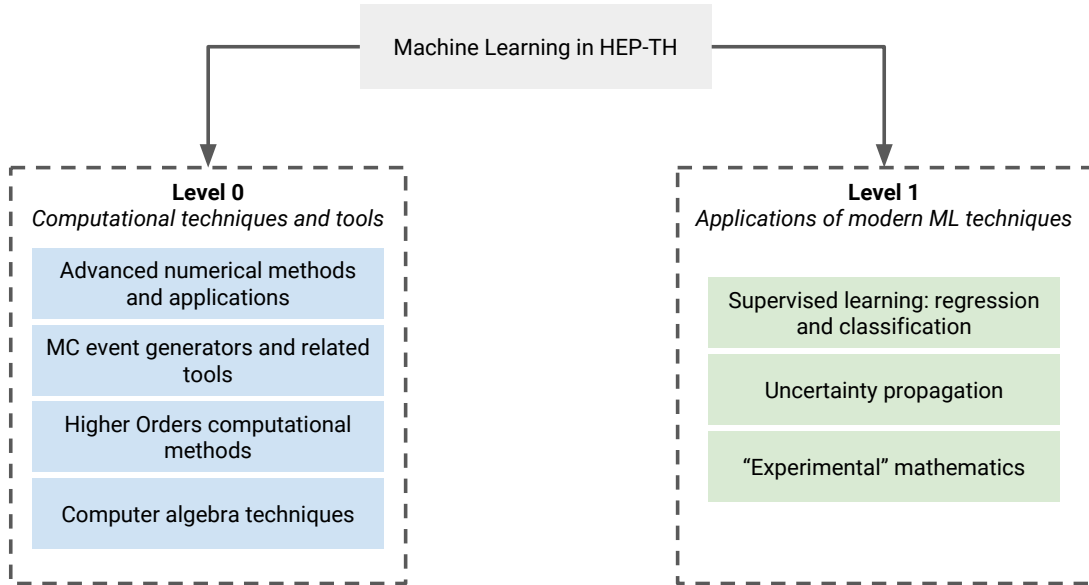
Machine Learning in HEP-TH

**Level 0**
*Computational techniques and tools*

Advanced numerical methods and applications

MC event generators and related tools

Higher Orders computational methods

Computer algebra techniques

**Level 1**
*Applications of modern ML techniques*

Supervised learning: regression and classification

Uncertainty propagation

“Experimental” mathematics